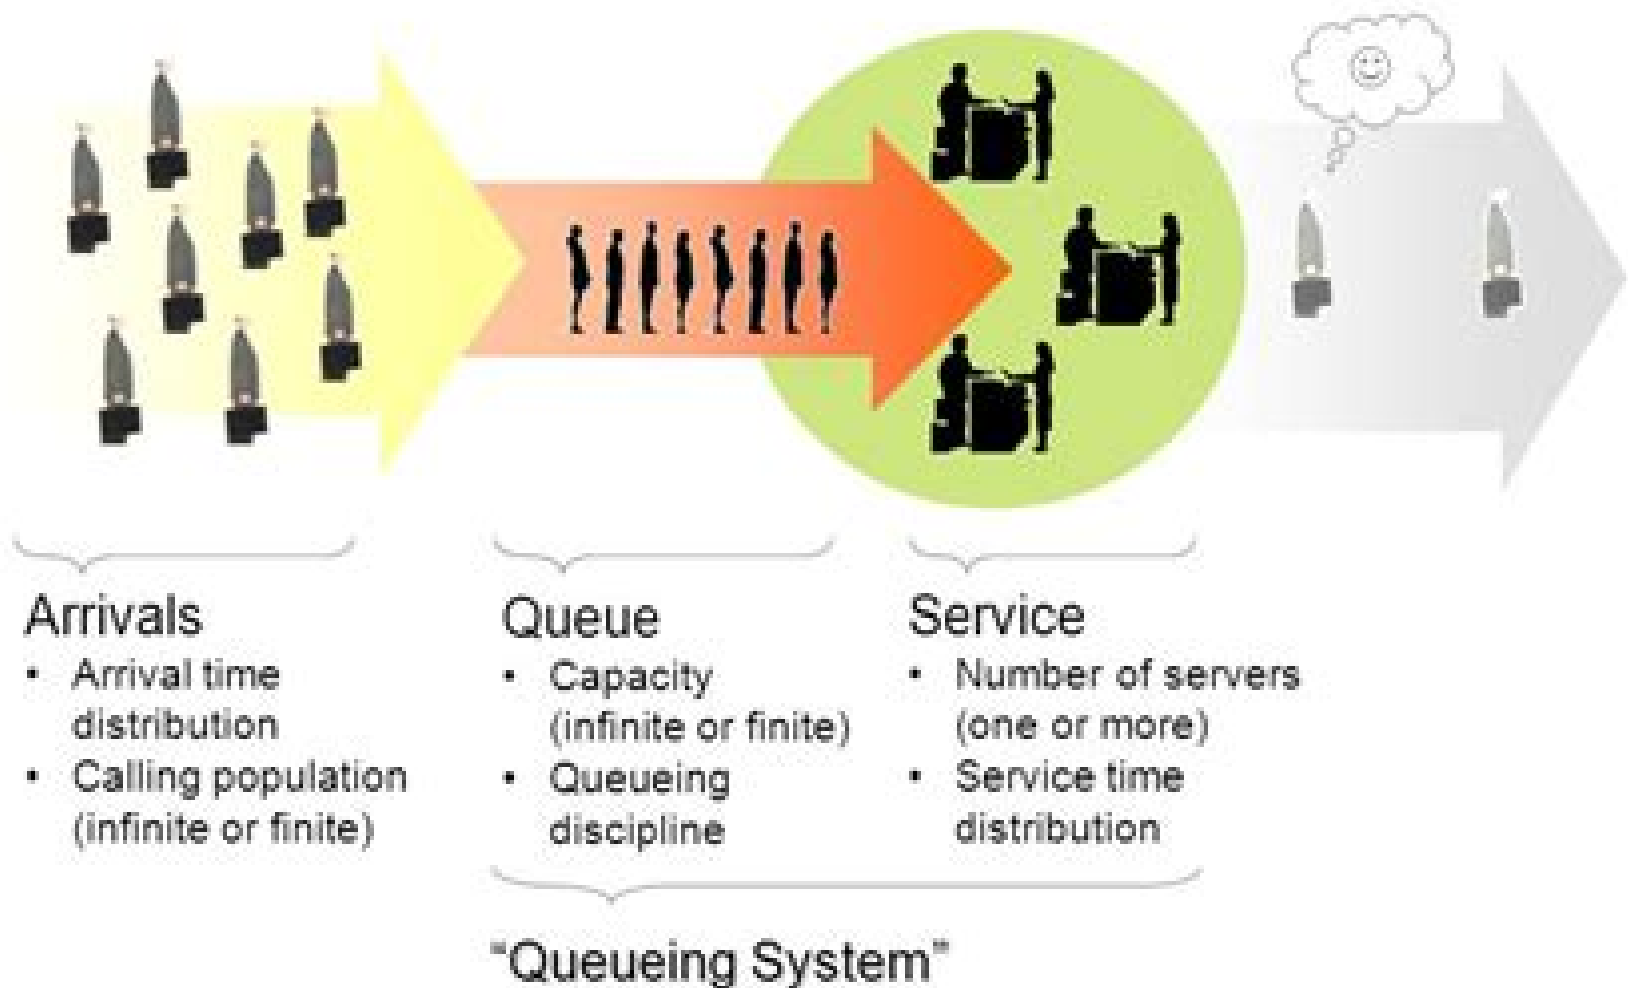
Arrivals
- Arrival time distribution
- Calling population (infinite or finite)

Queue
- Capacity (infinite or finite)
- Queueing discipline

Service
- Number of servers (one or more)
- Service time distribution

"Queueing System"